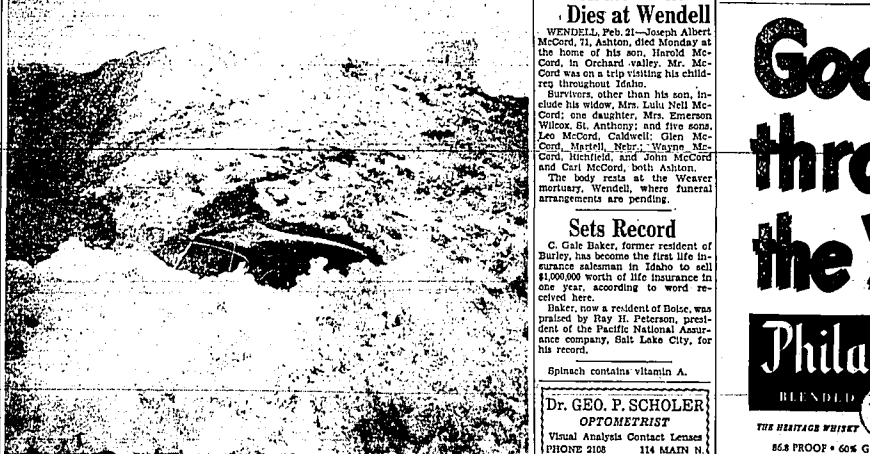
Dies at Wendell

WENDELL, Feb. 21—Joseph Albert McCord, 71, Ashton, died Monday at the home of his son, Harold McCord, in Orchard valley. Mr. McCord was on a trip visiting his children throughout Idaho.

Survivors, other than his son, include his widow, Mrs. Lulu Nell McCord; one daughter, Mrs. Emerson Wilcox, St. Anthony; and five sons, Leo McCord, Caldwell; Glen McCord, Martell, Nebr.; Wayne McCord, Richfield, and John McCord and Carl McCord, both Ashton.

The body rests at the Weaver mortuary, Wendell, where funeral arrangements are pending.

Sets Record

C. Gale Baker, former resident of Burley, has become the first life insurance salesman in Idaho to sell $1,000,000 worth of life insurance in one year, according to word received here.

Baker, now a resident of Boise, was praised by Ray H. Peterson, president of the Pacific National Assurance company, Salt Lake City, for his record.

Spinach contains vitamin A.

Dr. GEO. P. SCHOLER
OPTOMETRIST
Visual Analysis Contact Lenses
PHONE 2108 114 MAIN N.

Goo
thro
the
Phila
BLENDED
THE HERITAGE WHISKEY
86.8 PROOF • 60% G